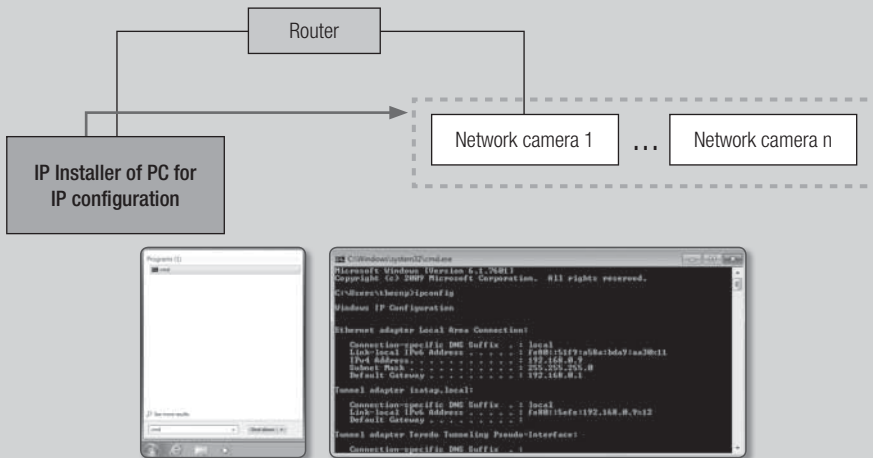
Router

IP Installer of PC for IP configuration

Network camera 1

...

Network camera n

Programs (1)

cmd

See more results

cmd

Shut down

C:\Windows\system32\cmd.exe

Microsoft Windows [Version 6.1.7601]
Copyright (c) 2009 Microsoft Corporation. All rights reserved.

C:\Users\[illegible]>ipconfig

Windows IP Configuration

Ethernet adapter Local Area Connection:

Connection-specific DNS Suffix . : local
Link-local IPv6 Address . . . . . : fe80::51f9:a58a:bda9:aa30%11
IPv4 Address. . . . . . . . . . . : 192.168.0.9
Subnet Mask . . . . . . . . . . . : 255.255.255.0
Default Gateway . . . . . . . . . : 192.168.0.1

Tunnel adapter isatap.local:

Connection-specific DNS Suffix . : local
Link-local IPv6 Address . . . . . : fe80::5efe:192.168.0.9%12
Default Gateway . . . . . . . . . :

Tunnel adapter Teredo Tunneling Pseudo-Interface:

Connection-specific DNS Suffix . :